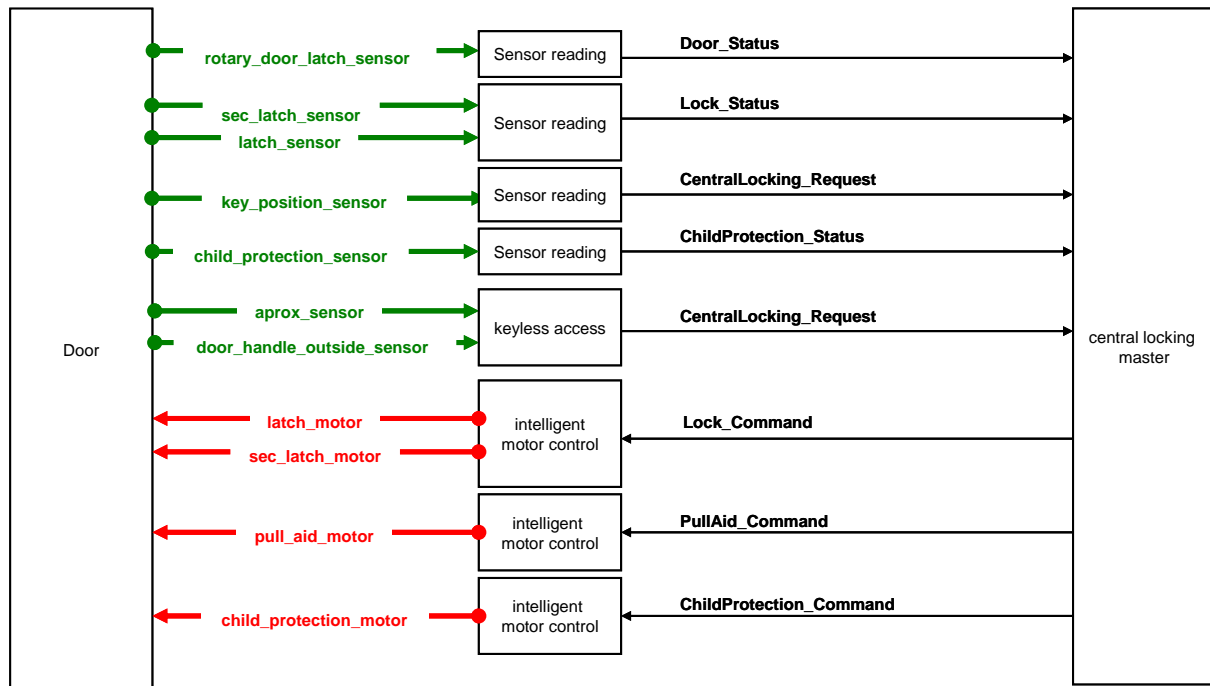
Door

rotary_door_latch_sensor
Sensor reading
Door_Status

sec_latch_sensor
latch_sensor
Sensor reading
Lock_Status

key_position_sensor
Sensor reading
CentralLocking_Request

child_protection_sensor
Sensor reading
ChildProtection_Status

aprox_sensor
door_handle_outside_sensor
keyless access
CentralLocking_Request

central locking master

latch_motor
sec_latch_motor
intelligent motor control
Lock_Command

pull_aid_motor
intelligent motor control
PullAid_Command

child_protection_motor
intelligent motor control
ChildProtection_Command